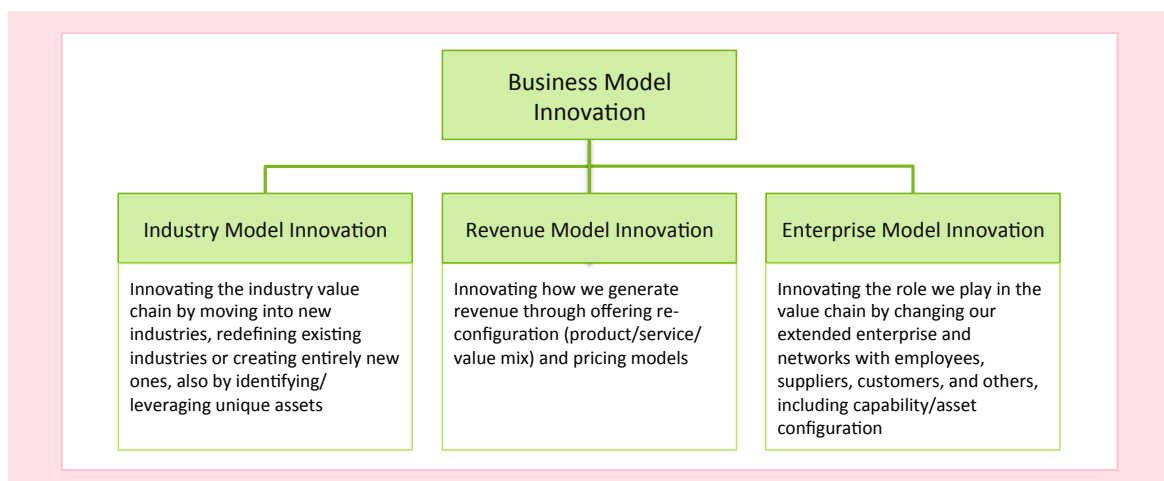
Business Model Innovation

Industry Model Innovation

Innovating the industry value chain by moving into new industries, redefining existing industries or creating entirely new ones, also by identifying/ leveraging unique assets

Revenue Model Innovation

Innovating how we generate revenue through offering re-configuration (product/service/ value mix) and pricing models

Enterprise Model Innovation

Innovating the role we play in the value chain by changing our extended enterprise and networks with employees, suppliers, customers, and others, including capability/asset configuration